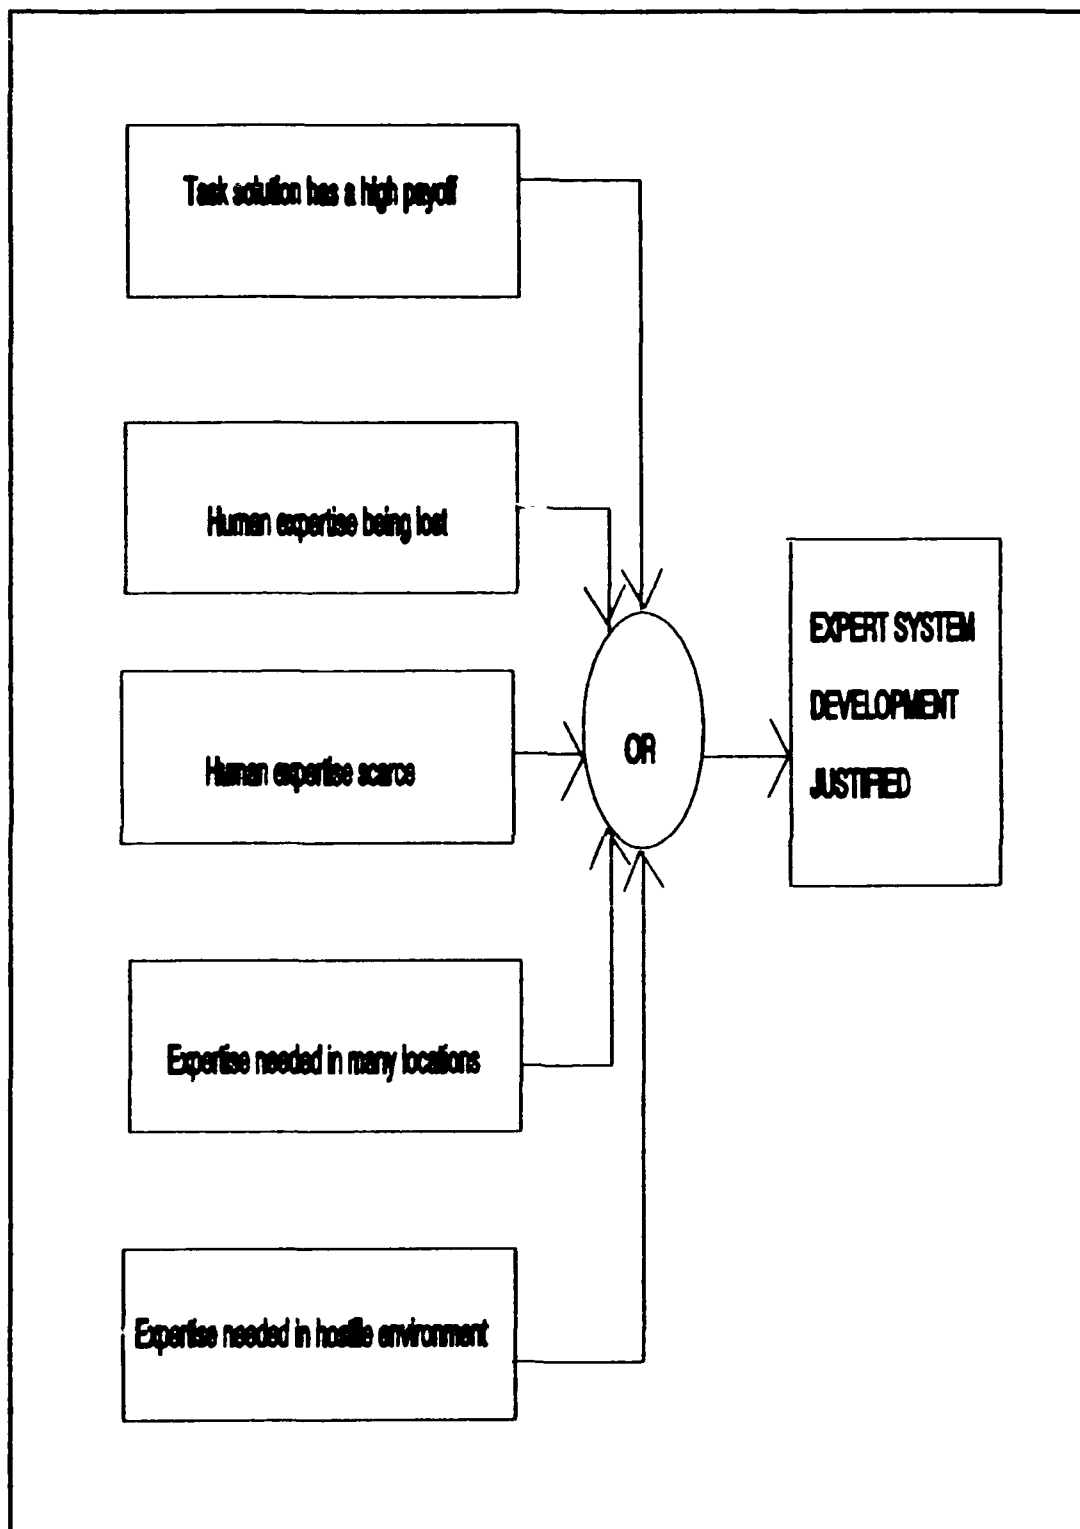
Task solution has a high payoff

Human expertise being lost

Human expertise scarce

Expertise needed in many locations

Expertise needed in hostile environment

OR

EXPERT SYSTEM DEVELOPMENT JUSTIFIED